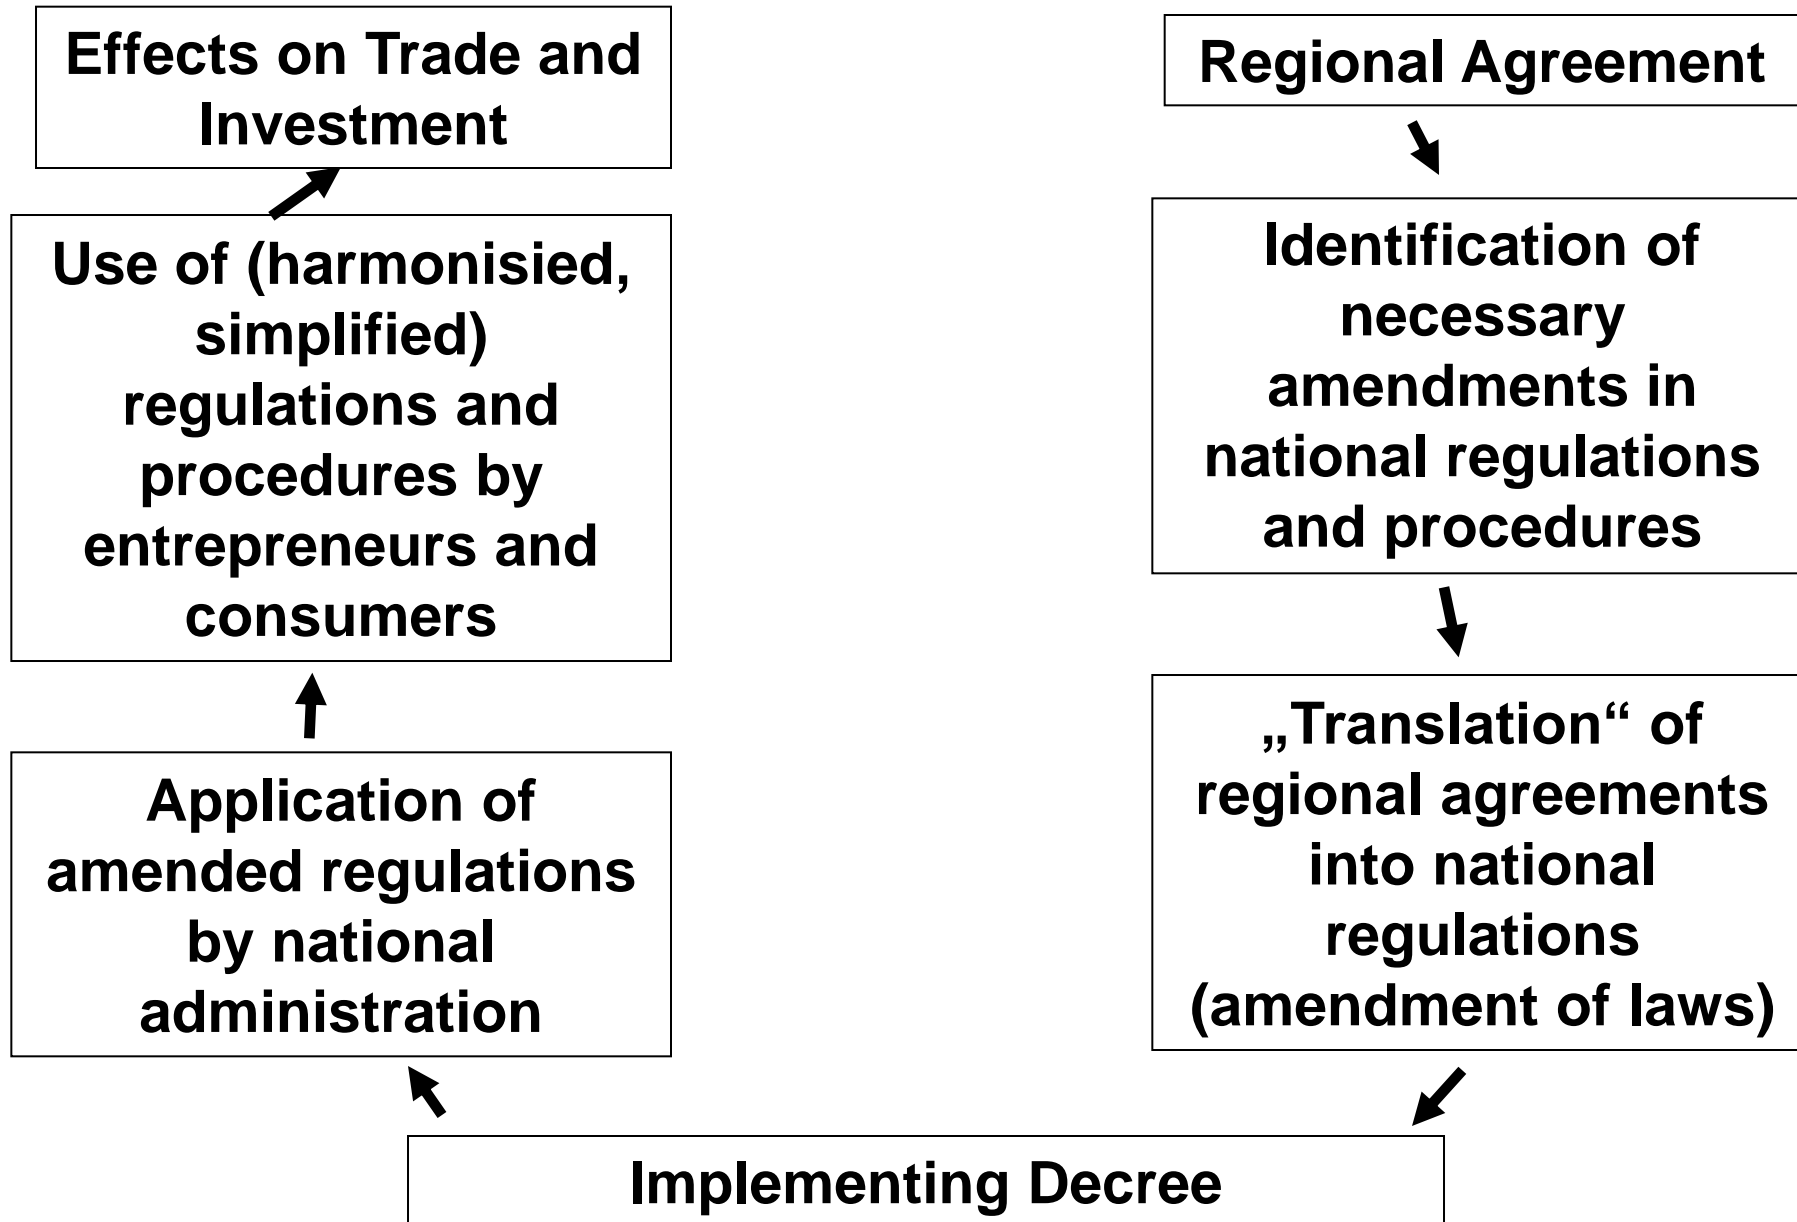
Effects on Trade and Investment

Regional Agreement

Use of (harmonisied, simplified) regulations and procedures by entrepreneurs and consumers

Identification of necessary amendments in national regulations and procedures

Application of amended regulations by national administration

„Translation“ of regional agreements into national regulations (amendment of laws)

Implementing Decree